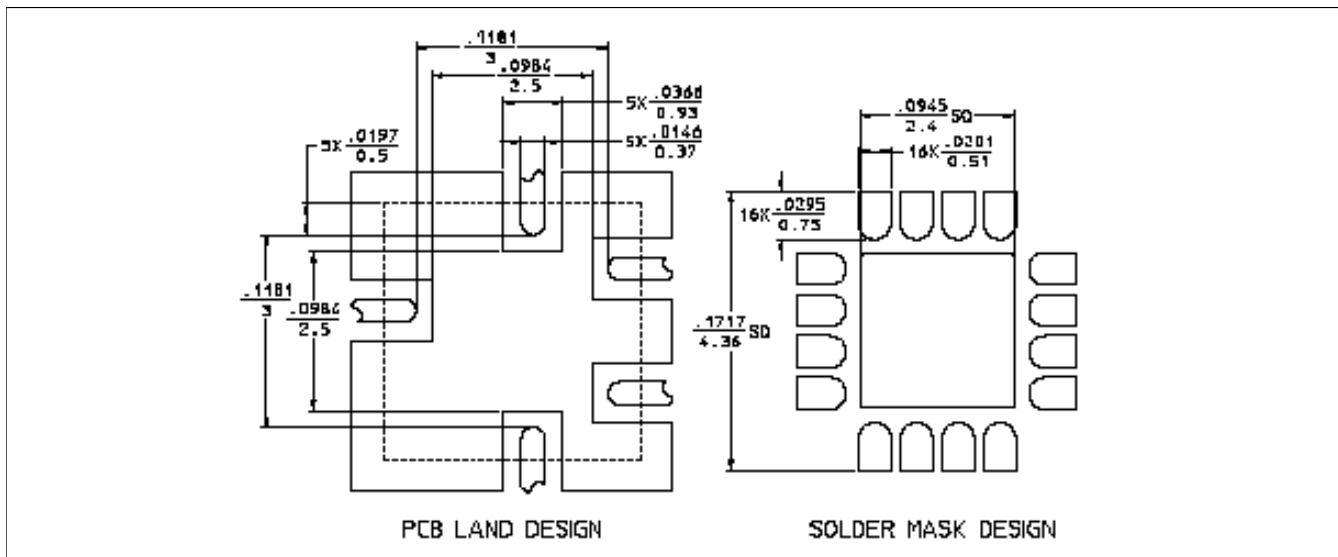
$\frac{.1181}{3}$

$\frac{.0984}{2.5}$

$5X\frac{.0366}{0.93}$

$5X\frac{.0146}{0.37}$

$5X\frac{.0197}{0.5}$

$\frac{.1181}{3}$

$\frac{.0984}{2.5}$

$\frac{.0945}{2.4}SQ$

$16X\frac{.0201}{0.51}$

$16X\frac{.0295}{0.75}$

$\frac{.1717}{4.36}SQ$

PCB LAND DESIGN

SOLDER MASK DESIGN